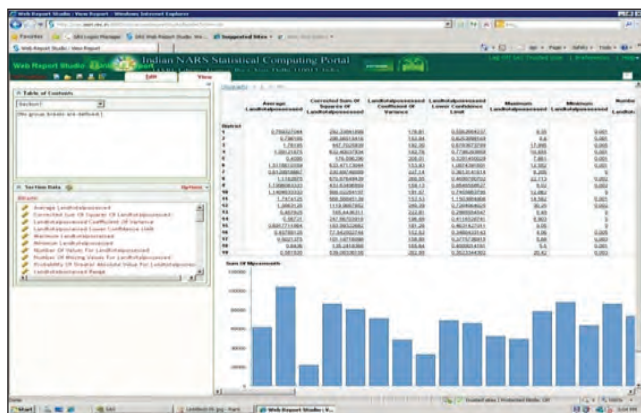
Web Report Studio - View Report - Windows Internet Explorer

Favorites

Web Report Studio - View Report

Web Report Studio

Indian NARS Statistical Computing Portal

Edit

View

Table of Contents

Section1

(No group breaks are defined.)

Section Data

Options

Results

Average Landholdingpossessed
Corrected Sum Of Squares Of Landholdingpossessed
Landholdingpossessed Coefficient Of Variance
Landholdingpossessed Lower Confidence Limit
Maximum Landholdingpossessed
Minimum Landholdingpossessed
Number Of Values For Landholdingpossessed
Number Of Missing Values For Landholdingpossessed
Probability Of Greater Absolute Value For Landholdingpossessed
Landholdingpossessed Range

| | Average Landholdingpossessed | Corrected Sum Of Squares Of Landholdingpossessed | Landholdingpossessed Coefficient Of Variance | Landholdingpossessed Lower Confidence Limit | Maximum Landholdingpossessed | Minimum Landholdingpossessed | Numbe |
|---|---|---|---|---|---|---|---|
| District | | | | | | | |
| 1 | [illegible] | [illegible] | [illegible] | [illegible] | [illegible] | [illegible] | |

Sum Of Movements

Done

Trusted sites | Protected Mode: Off

Start